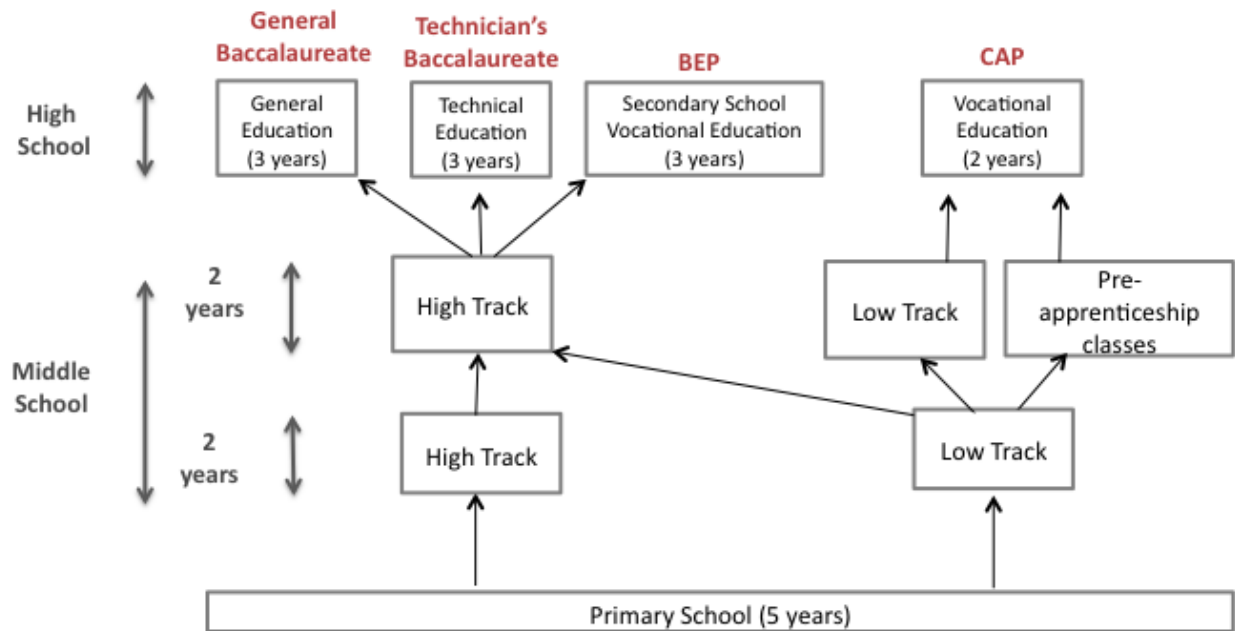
General Baccalaureate

Technician's Baccalaureate

BEP

CAP

High School

General Education (3 years)

Technical Education (3 years)

Secondary School Vocational Education (3 years)

Vocational Education (2 years)

2 years

High Track

Low Track

Pre-apprenticeship classes

Middle School

2 years

High Track

Low Track

Primary School (5 years)